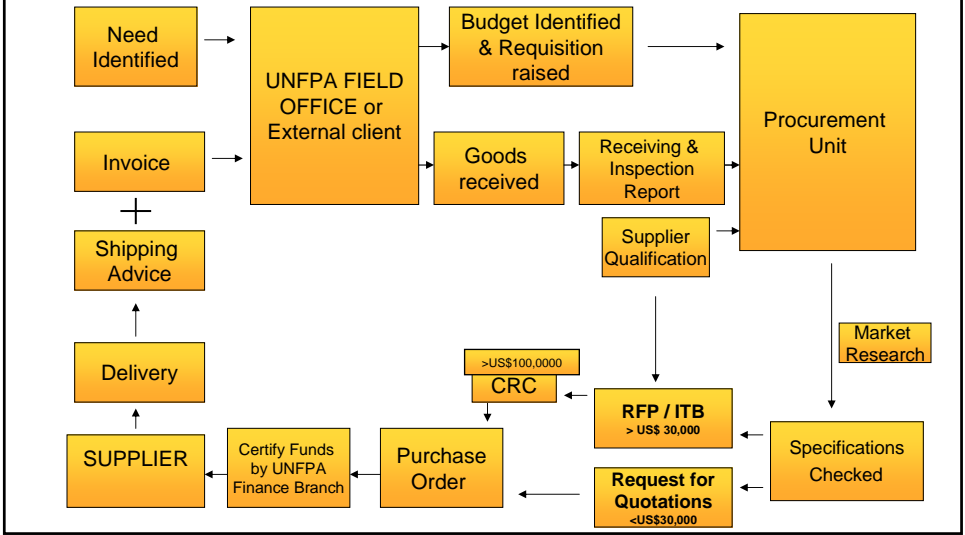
Need Identified

UNFPA FIELD OFFICE or External client

Budget Identified & Requisition raised

Procurement Unit

Invoice

Goods received

Receiving & Inspection Report

+

Shipping Advice

Supplier Qualification

Market Research

>US$100,0000

CRC

Delivery

RFP / ITB
> US$ 30,000

Specifications Checked

SUPPLIER

Certify Funds by UNFPA Finance Branch

Purchase Order

Request for Quotations
<US$30,000